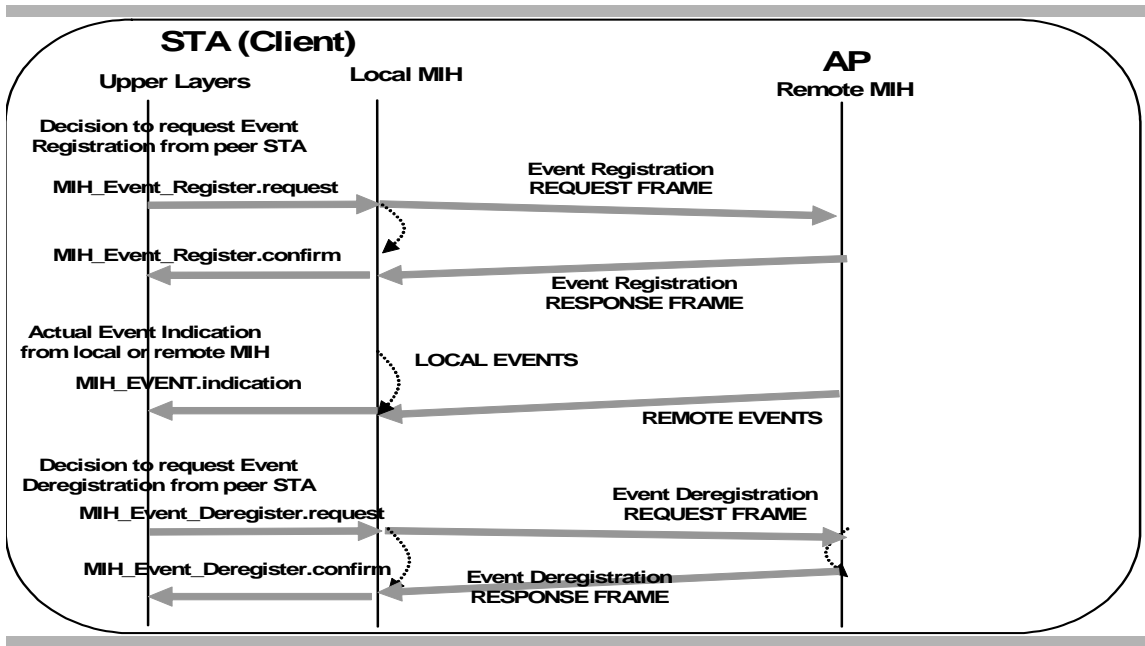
STA (Client)

Upper Layers

Local MIH

AP

Remote MIH

Decision to request Event Registration from peer STA

MIH_Event_Register.request

Event Registration REQUEST FRAME

MIH_Event_Register.confirm

Event Registration RESPONSE FRAME

Actual Event Indication from local or remote MIH

LOCAL EVENTS

MIH_EVENT.indication

REMOTE EVENTS

Decision to request Event Deregistration from peer STA

Event Deregistration REQUEST FRAME

MIH_Event_Deregister.request

MIH_Event_Deregister.confirm

Event Deregistration RESPONSE FRAME